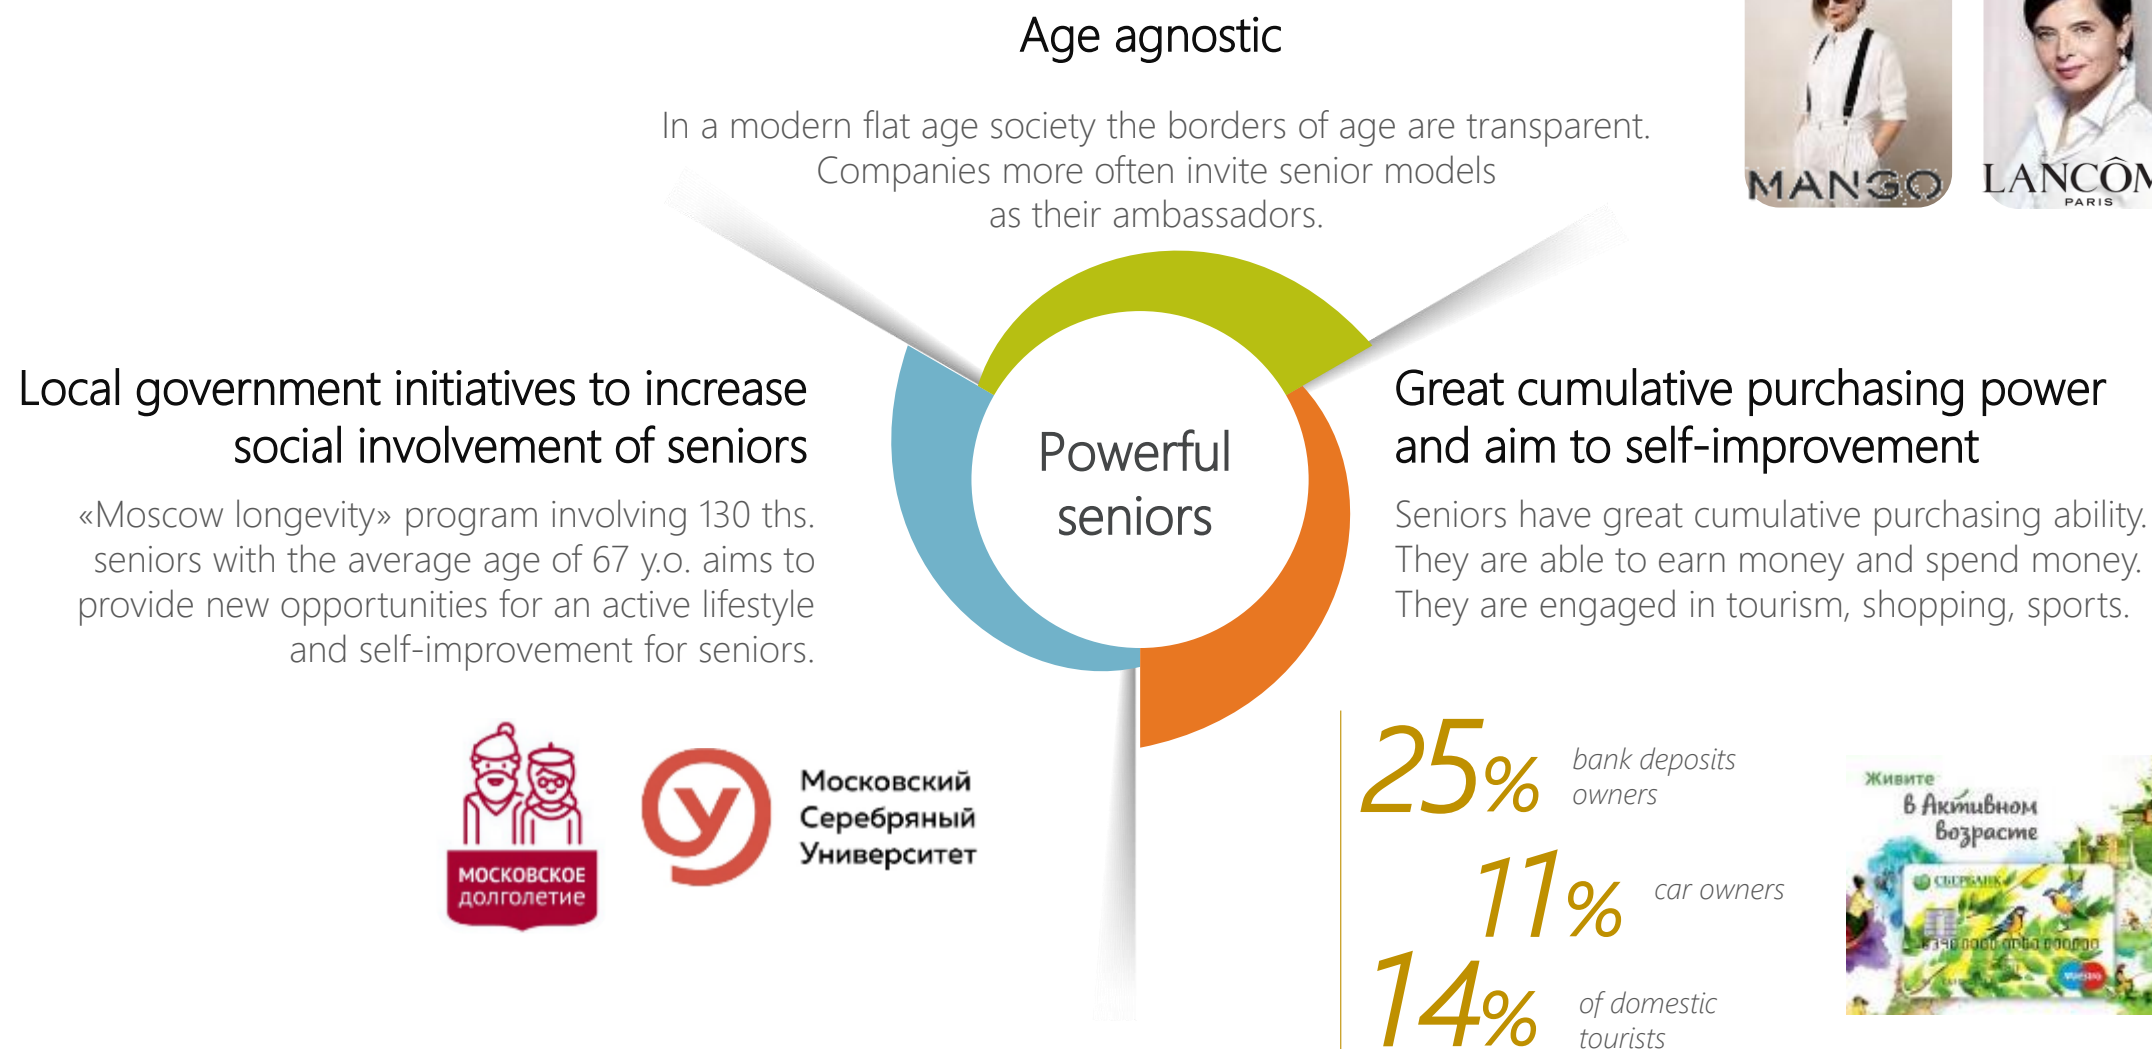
Age agnostic

In a modern flat age society the borders of age are transparent. Companies more often invite senior models as their ambassadors.

MANGO

LANCÔM
PARIS

Local government initiatives to increase social involvement of seniors

«Moscow longevity» program involving 130 ths. seniors with the average age of 67 y.o. aims to provide new opportunities for an active lifestyle and self-improvement for seniors.

Powerful seniors

Great cumulative purchasing power and aim to self-improvement

Seniors have great cumulative purchasing ability. They are able to earn money and spend money. They are engaged in tourism, shopping, sports.

МОСКОВСКОЕ долголетие

Московский Серебряный Университет

25% bank deposits owners

11% car owners

14% of domestic tourists

Живите в Активном возрасте

СБЕРБАНК